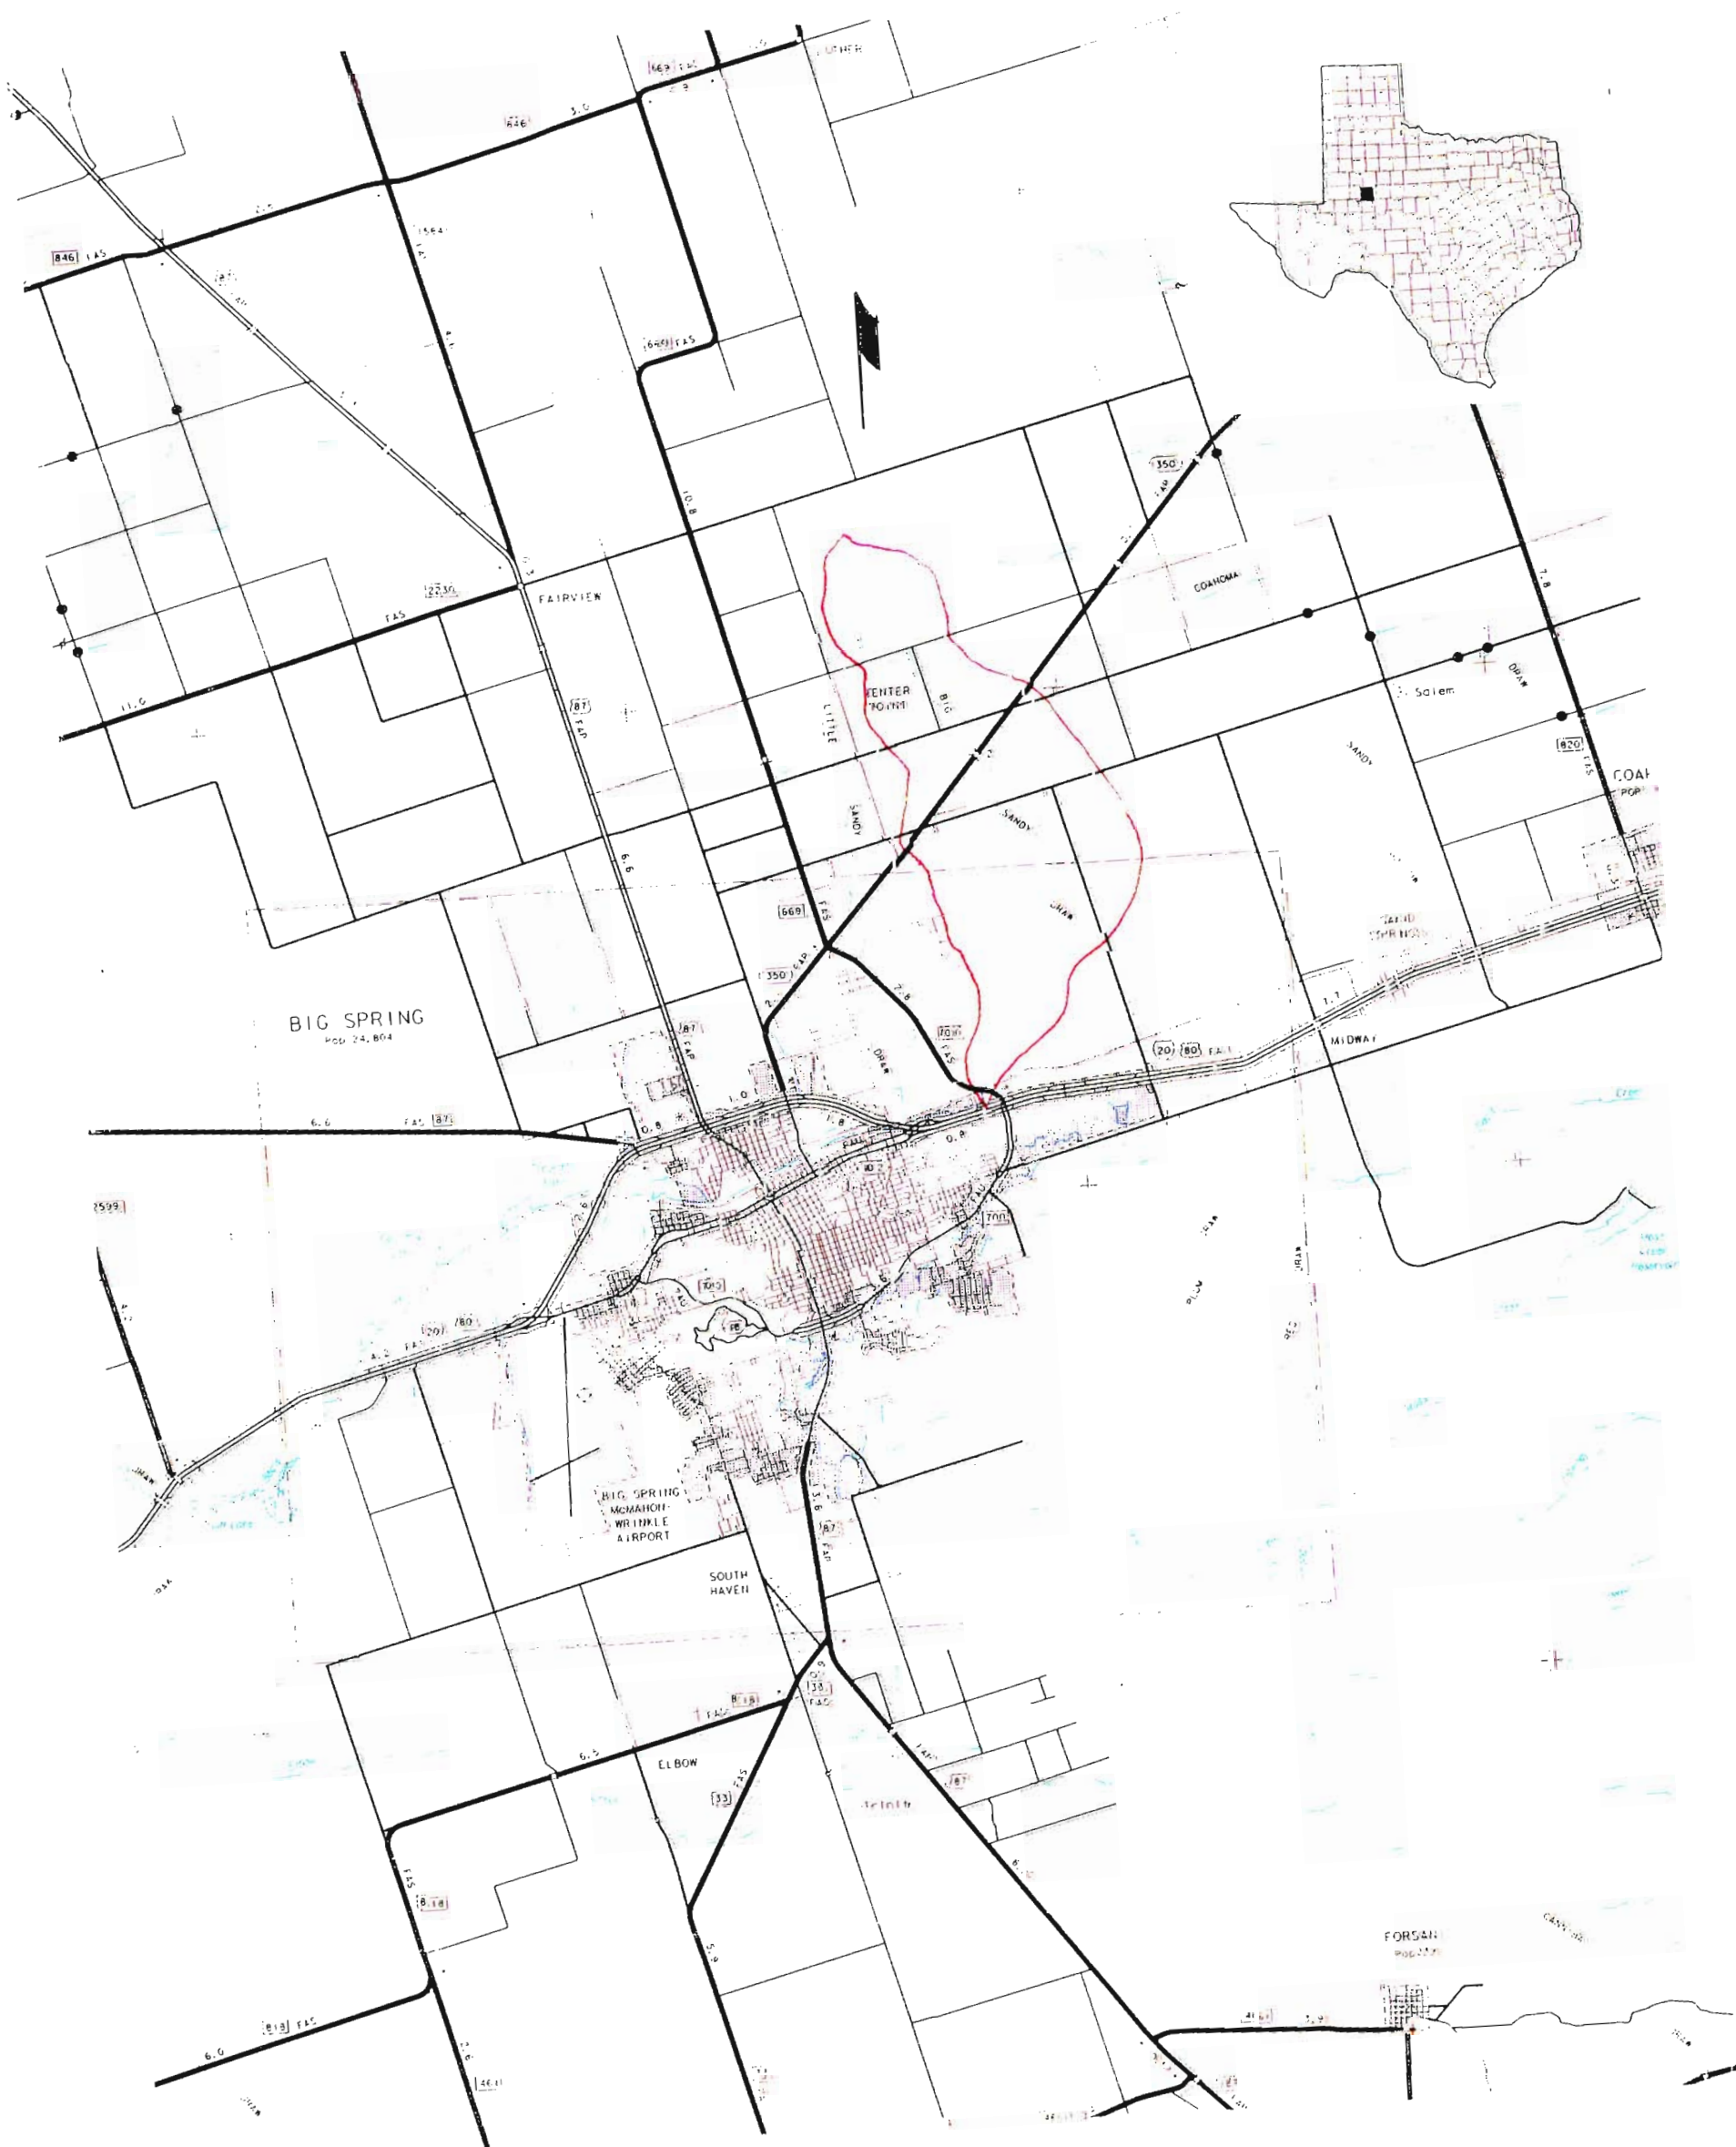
LUTHER
669 FAS
3.0
846
846 FAS
87
1584
669 FAS
10.8
350
FAP
COAHOMA
2230
FAS
FAIRVIEW
11.0
87
FAP
CENTER POINT
LITTLE
BIG
Salem
DRAW
820
FAS
COAH
SANDY
SANDY
SANDY
DRAW
6.6
669
FAS
FAP
350
SAND SPRINGS
7.8
BIG SPRING
Pop 24,804
87
FAP
700
FAS
20
80
FAS
MIDWAY
6.6
FAS 87
1.0
0.8
0.8
2599
700
700
20
80
FAS
BIG SPRING McMAHON-WRINKLE AIRPORT
87
FAP
SOUTH HAVEN
33
FAS
818
FAS
6.5
ELBOW
FAS
33
87
FAP
FAS
818
FORSAN
818 FAS
6.0
2.6
461